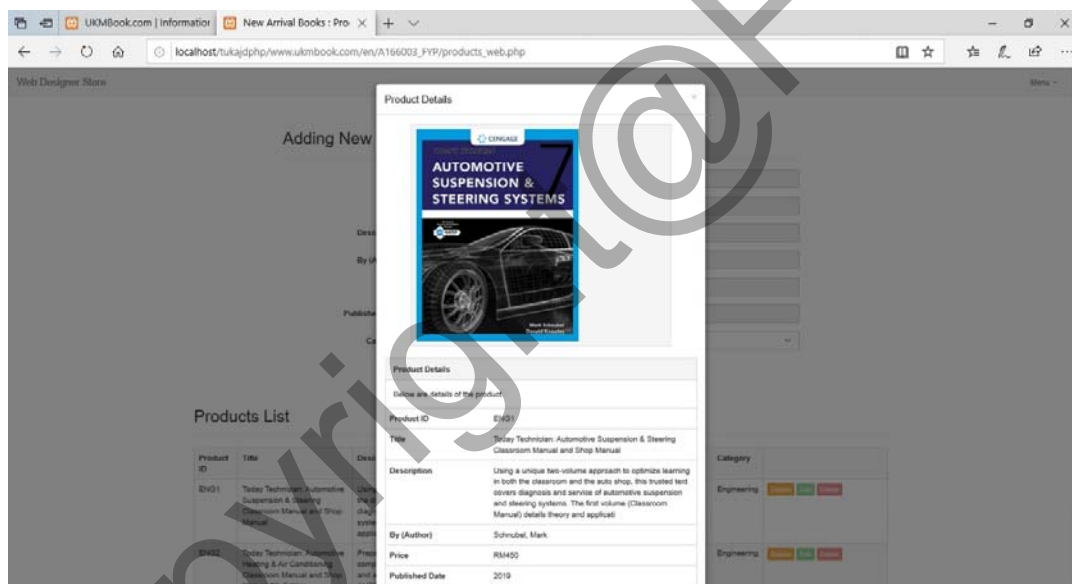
UKMBook.com | Informatio | New Arrival Books : Pro ×

localhost/tukajdphp/www.ukmbook.com/en/A166003_FYP/products_web.php

Web Designer Store

Menu

Adding New

Desc

By (A

Publishe

Ca

Product Details

×

CENGAGE

TODAY'S TECHNICIAN

AUTOMOTIVE SUSPENSION & STEERING SYSTEMS

7

Mark Schnubel

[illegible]

Product Details

Below are details of the product.

| | |
|---|---|
| Product ID | ENG1 |
| Title | Today Technician: Automotive Suspension & Steering Classroom Manual and Shop Manual |
| Description | Using a unique two-volume approach to optimize learning in both the classroom and the auto shop, this trusted text covers diagnosis and service of automotive suspension and steering systems. The first volume (Classroom Manual) details theory and applicati |
| By (Author) | Schnubel, Mark |
| Price | RM450 |
| Published Date | 2019 |

Products List

| Product ID | Title | Desc | Category | |
|---|---|---|---|---|
| ENG1 | Today Technician: Automotive Suspension & Steering Classroom Manual and Shop Manual | Using the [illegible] diag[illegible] syste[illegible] applic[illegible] | Engineering | Details Edit Delete |
| ENG2 | Today Technician: Automotive Heating & Air Conditioning Classroom Manual and Shop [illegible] | Prov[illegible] comp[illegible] and a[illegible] | Engineering | Details Edit Delete |